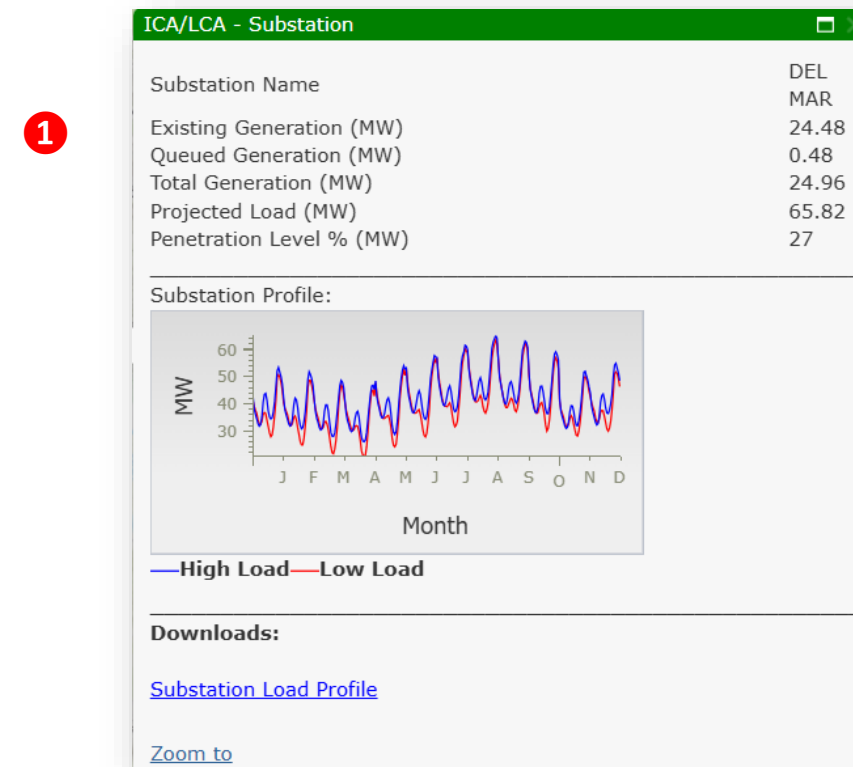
1

ICA/LCA - Substation

| | |
|---|---|
| Substation Name | DEL MAR |
| Existing Generation (MW) | 24.48 |
| Queued Generation (MW) | 0.48 |
| Total Generation (MW) | 24.96 |
| Projected Load (MW) | 65.82 |
| Penetration Level % (MW) | 27 |

Substation Profile:

60
50
40
30
MW
J F M A M J J A S O N D
Month

High Load Low Load

Downloads:

Substation Load Profile

Zoom to